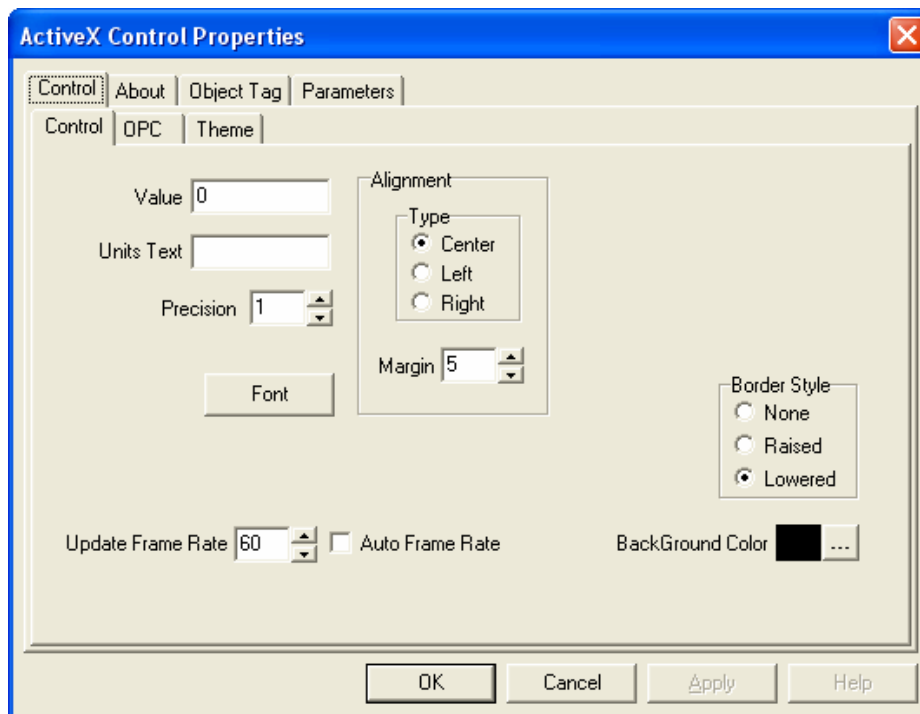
ActiveX Control Properties

Control | About | Object Tag | Parameters

Control | OPC | Theme

Value 0

Units Text

Precision 1

Font

Alignment

Type

Center

Left

Right

Margin 5

Border Style

None

Raised

Lowered

Update Frame Rate 60

Auto Frame Rate

BackGround Color ...

OK

Cancel

Apply

Help